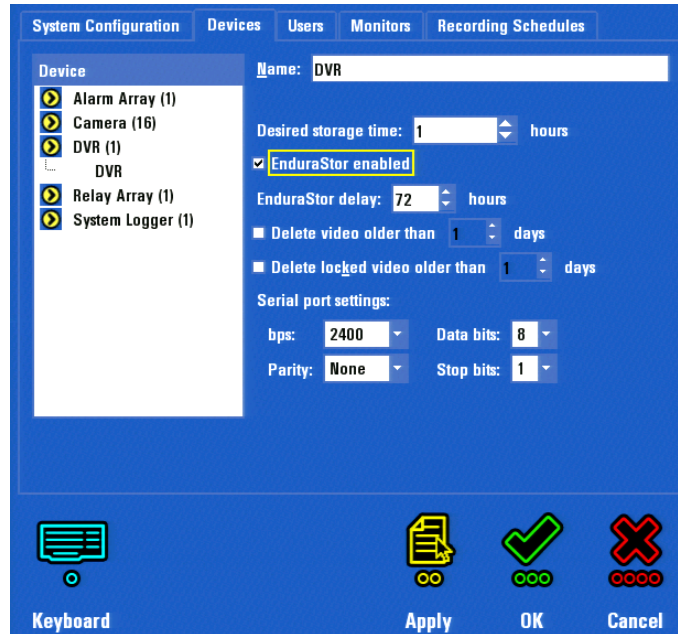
System Configuration | Devices | Users | Monitors | Recording Schedules

Device
Alarm Array (1)
Camera (16)
DVR (1)
DVR
Relay Array (1)
System Logger (1)

Name: DVR

Desired storage time: 1 hours

EnduraStor enabled

EnduraStor delay: 72 hours

Delete video older than 1 days

Delete locked video older than 1 days

Serial port settings:

bps: 2400
Data bits: 8
Parity: None
Stop bits: 1

Keyboard

Apply

OK

Cancel